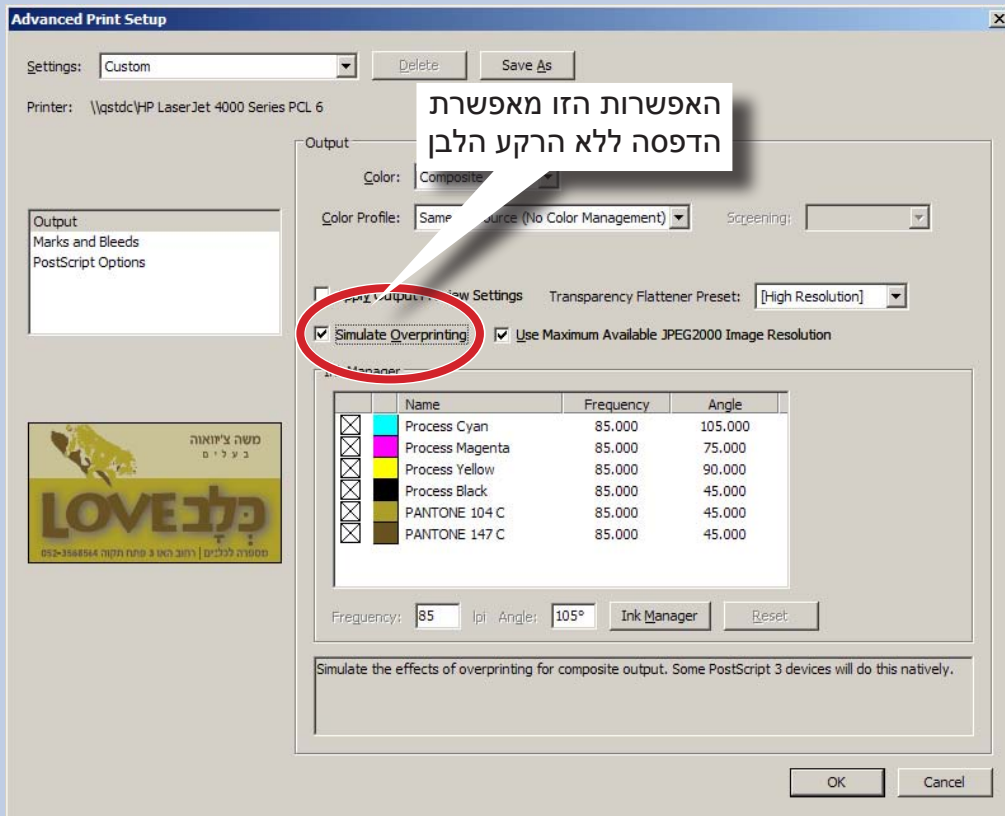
Advanced Print Setup

Settings: Custom
Delete
Save As

Printer: \\gstdc\HP LaserJet 4000 Series PCL 6

האפשרות הזו מאפשרת הדפסה ללא הרקע הלבן

Output
Color: Composite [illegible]
Color Profile: Same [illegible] Source (No Color Management)
Screening:

Output
Marks and Bleeds
PostScript Options

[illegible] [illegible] iew Settings
Transparency Flattener Preset: [High Resolution]
Simulate Overprinting
Use Maximum Available JPEG2000 Image Resolution

I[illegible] Manager

| | | Name | Frequency | Angle |
|---|---|---|---|---|
| | | Process Cyan | 85.000 | 105.000 |
| | | Process Magenta | 85.000 | 75.000 |
| | | Process Yellow | 85.000 | 90.000 |
| | | Process Black | 85.000 | 45.000 |
| | | PANTONE 104 C | 85.000 | 45.000 |
| | | PANTONE 147 C | 85.000 | 45.000 |

משה ציוואה
בעלים
LOVE כלב
מספרה לכלבים | רחוב הא 3 פתח תקוה 052-3568564

Frequency: 85 lpi Angle: 105°
Ink Manager
Reset

Simulate the effects of overprinting for composite output. Some PostScript 3 devices will do this natively.

OK
Cancel